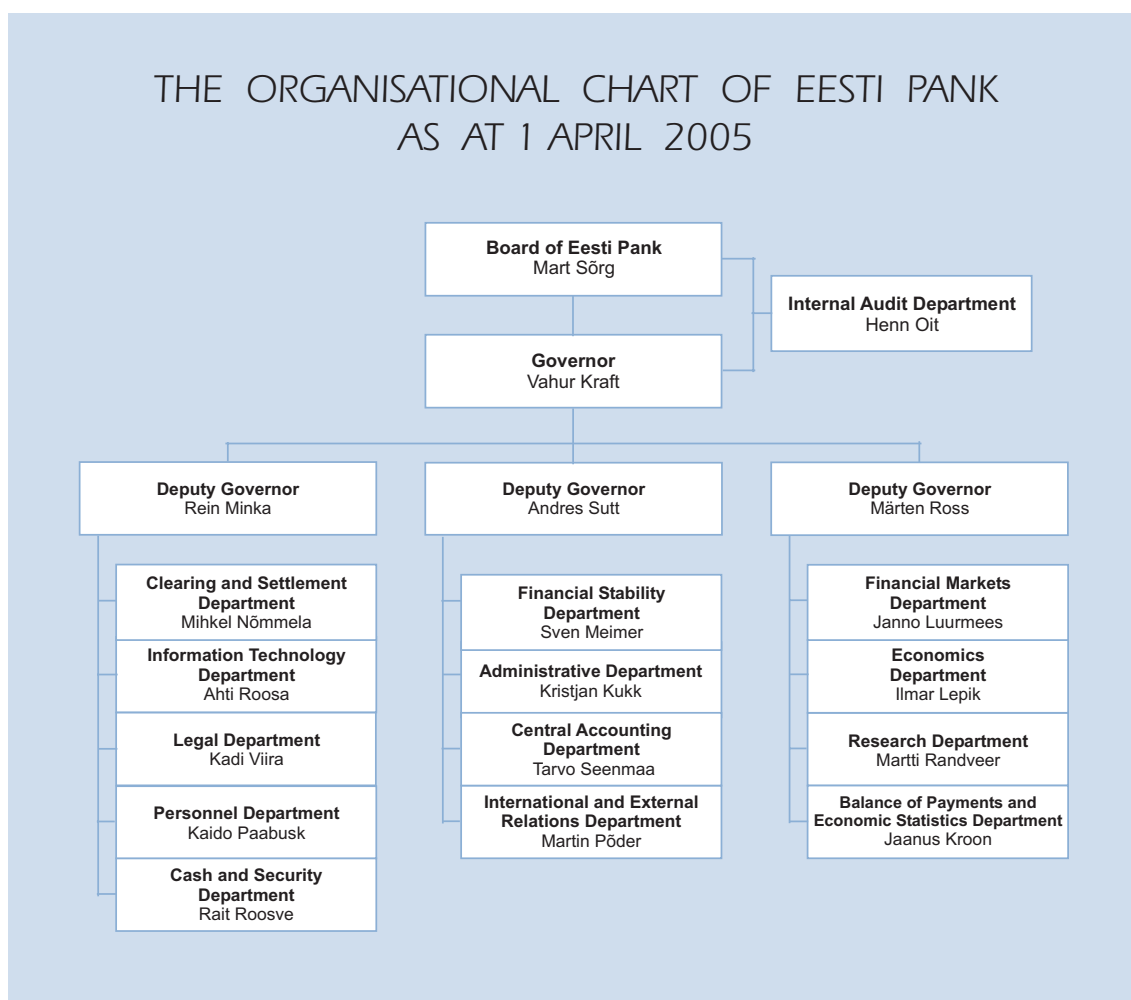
THE ORGANISATIONAL CHART OF EESTI PANK
AS AT 1 APRIL 2005

Board of Eesti Pank
Mart Sõrg

Internal Audit Department
Henn Oit

Governor
Vahur Kraft

Deputy Governor
Rein Minka

Deputy Governor
Andres Sutt

Deputy Governor
Märten Ross

Clearing and Settlement Department
Mihkel Nõmmela

Information Technology Department
Ahti Roosa

Legal Department
Kadi Viira

Personnel Department
Kaido Paabusk

Cash and Security Department
Rait Roosve

Financial Stability Department
Sven Meimer

Administrative Department
Kristjan Kukk

Central Accounting Department
Tarvo Seenmaa

International and External Relations Department
Martin Põder

Financial Markets Department
Janno Luurmees

Economics Department
Ilmar Lepik

Research Department
Martti Randveer

Balance of Payments and Economic Statistics Department
Jaanus Kroon